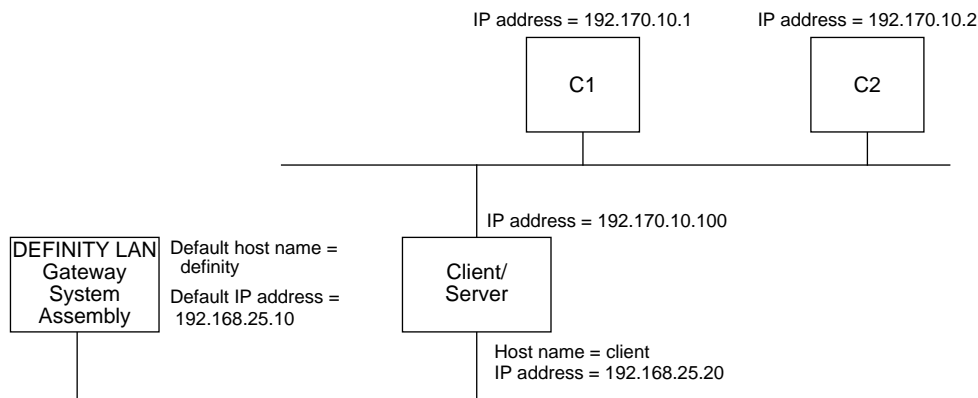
IP address = 192.170.10.1

IP address = 192.170.10.2

C1

C2

IP address = 192.170.10.100

DEFINITY LAN Gateway System Assembly

Default host name = definity

Default IP address = 192.168.25.10

Client/ Server

Host name = client
IP address = 192.168.25.20